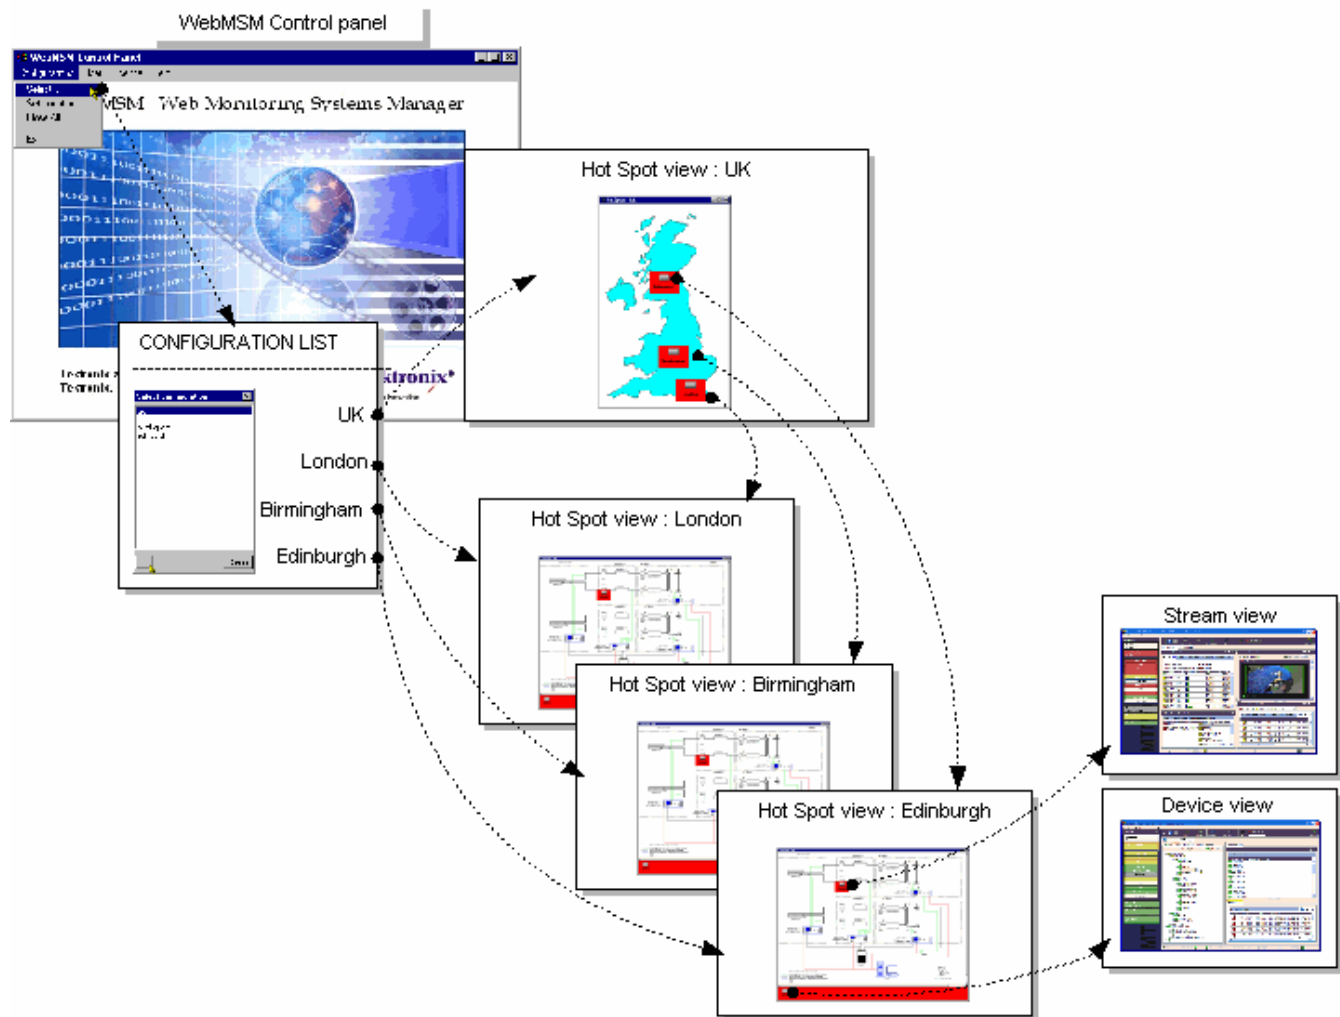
WebMSM Control panel

WebMSM Control Panel

MSM Web Monitoring Systems Manager

Tektronix

Hot Spot view : UK

CONFIGURATION LIST

UK

London

Birmingham

Edinburgh

Hot Spot view : London

Hot Spot view : Birmingham

Hot Spot view : Edinburgh

Stream view

Device view